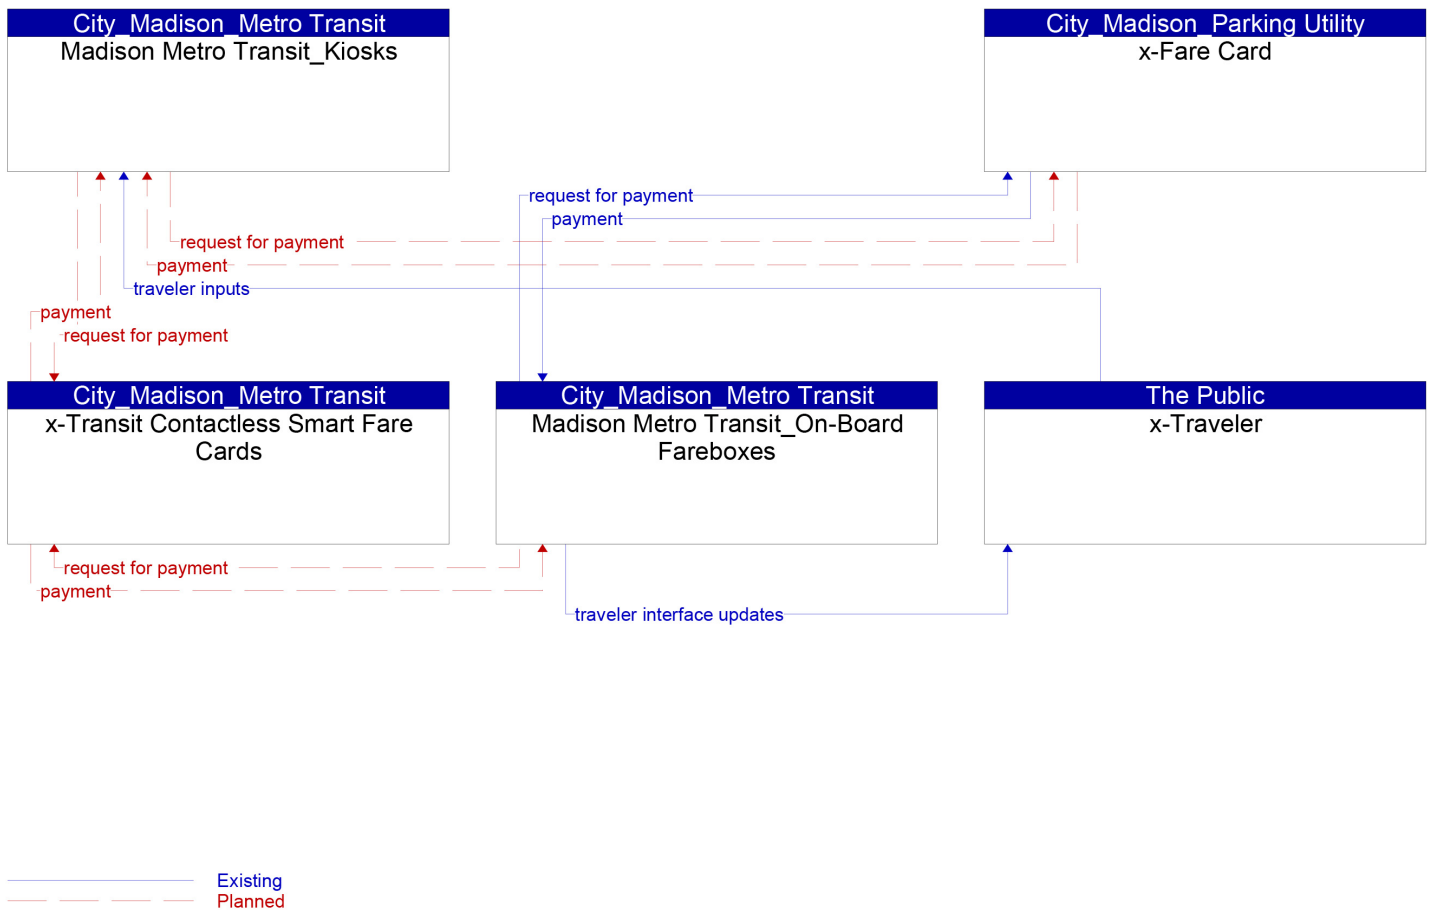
City_Madison_Metro Transit
Madison Metro Transit_Kiosks

City_Madison_Parking Utility
x-Fare Card

request for payment
payment
request for payment
payment
traveler inputs
payment
request for payment

City_Madison_Metro Transit
x-Transit Contactless Smart Fare Cards

City_Madison_Metro Transit
Madison Metro Transit_On-Board Fareboxes

The Public
x-Traveler

request for payment
payment
traveler interface updates

Existing
Planned